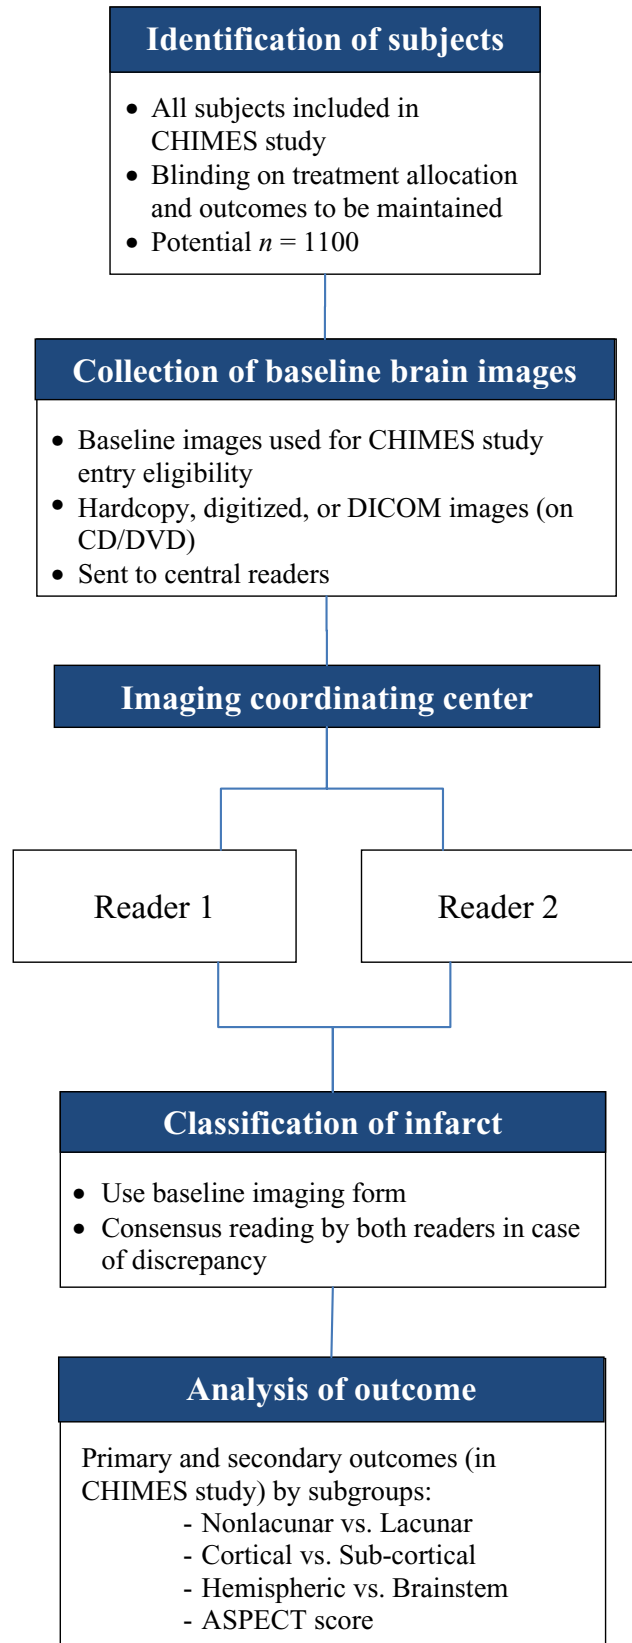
Identification of subjects

- All subjects included in CHIMES study
- Blinding on treatment allocation and outcomes to be maintained
- Potential $n$ = 1100

Collection of baseline brain images

- Baseline images used for CHIMES study entry eligibility
- Hardcopy, digitized, or DICOM images (on CD/DVD)
- Sent to central readers

Imaging coordinating center

Reader 1

Reader 2

Classification of infarct

- Use baseline imaging form
- Consensus reading by both readers in case of discrepancy

Analysis of outcome

Primary and secondary outcomes (in CHIMES study) by subgroups:
- Nonlacunar vs. Lacunar
- Cortical vs. Sub-cortical
- Hemispheric vs. Brainstem
- ASPECT score